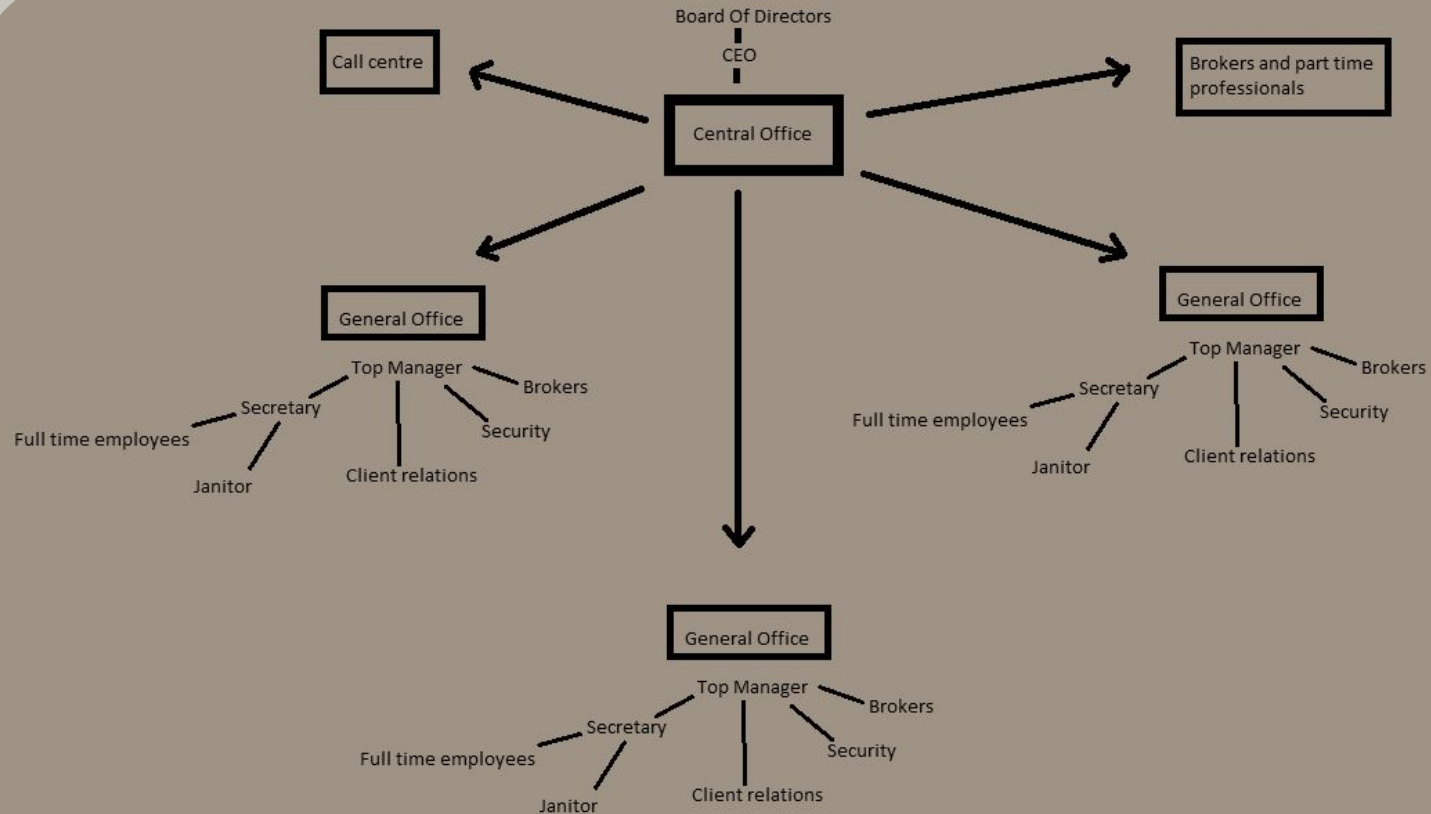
Board Of Directors

CEO

Call centre

Central Office

Brokers and part time professionals

General Office

Top Manager

Brokers

Secretary

Security

Full time employees

Janitor

Client relations

General Office

Top Manager

Brokers

Secretary

Security

Full time employees

Janitor

Client relations

General Office

Top Manager

Brokers

Secretary

Security

Full time employees

Janitor

Client relations